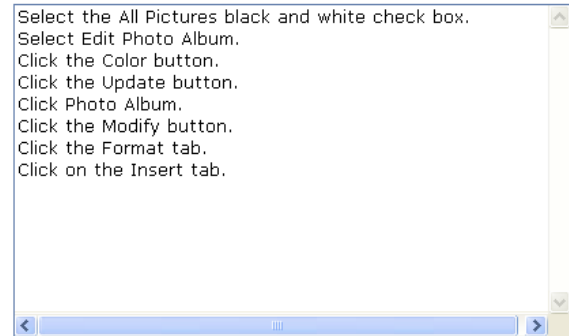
Select the All Pictures black and white check box.
Select Edit Photo Album.
Click the Color button.
Click the Update button.
Click Photo Album.
Click the Modify button.
Click the Format tab.
Click on the Insert tab.